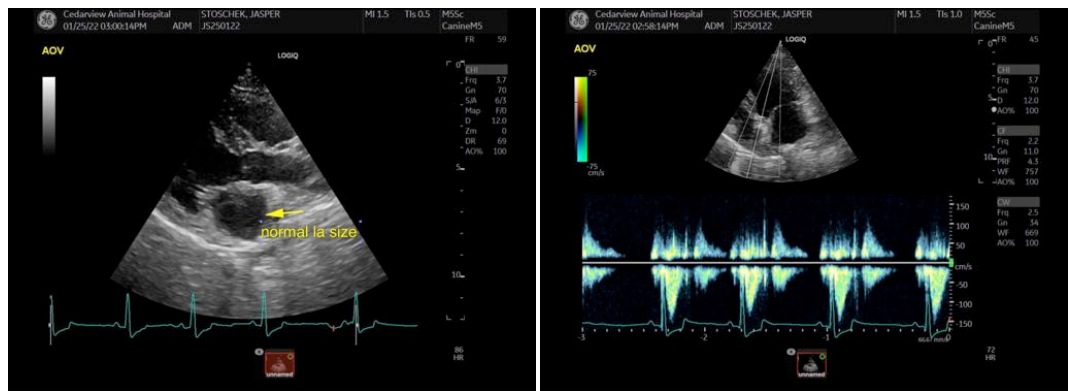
Cedarview Animal Hospital 01/25/22 03:00:14PM ADM STOSCHEK, JASPER JS250122 MI 1.5 TIs 0.5 MSSc CanineM5

AOV

LOGIQ

FR 59

0

CHI
Frq 3.7
Gn 70
S/A 6/3
Map F/0
D 12.0
Zm 0
DR 69
AO% 100

5

normal la size

10

86 HR

unnamed

Cedarview Animal Hospital 01/25/22 02:58:14PM ADM STOSCHEK, JASPER JS250122 MI 1.5 TIs 1.0 MSSc CanineM5

AOV

LOGIQ

75

-75 cm/s

FR 45

0

CHI
Frq 3.7
Gn 70
D 12.0
AO% 100

5

CF
Frq 2.2
Gn 11.0
PRF 4.3
WF 757
AO% 100

10

CW
Frq 2.5
Gn 34
WF 669
AO% 100

150
100
50
cm/s
-50
-100
-150

-3 -2 -1

72 HR

unnamed